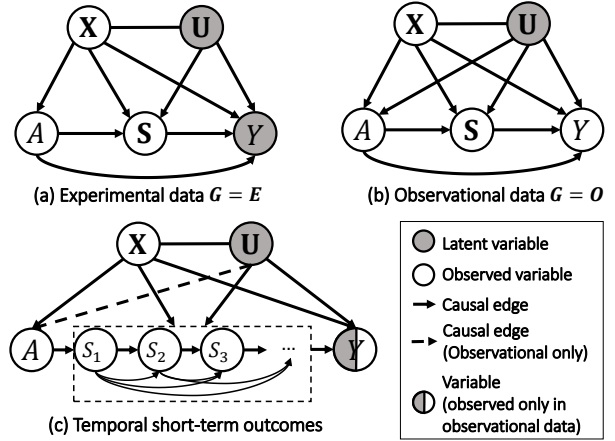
X
U
A
S
Y
(a) Experimental data $G = E$

X
U
A
S
Y
(b) Observational data $G = O$

X
U
A
$S_1$
$S_2$
$S_3$
...
Y
(c) Temporal short-term outcomes

Latent variable
Observed variable
Causal edge
Causal edge (Observational only)
Variable (observed only in observational data)